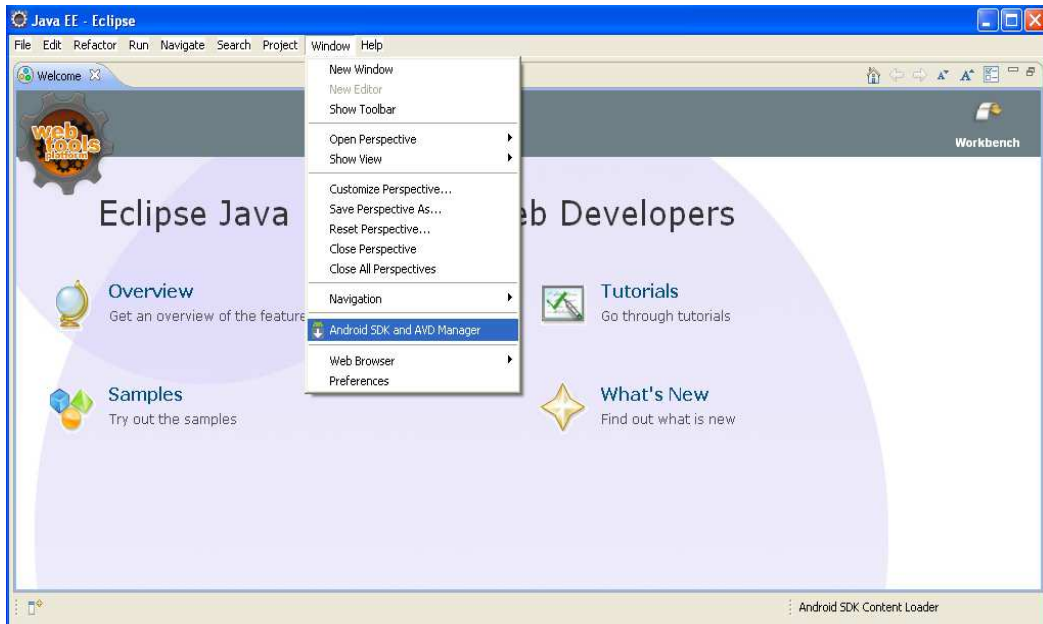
Java EE - Eclipse

File Edit Refactor Run Navigate Search Project Window Help

Welcome

web tools platform

Workbench

Eclipse Java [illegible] eb Developers

Overview
Get an overview of the feature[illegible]

Samples
Try out the samples

Tutorials
Go through tutorials

What's New
Find out what is new

New Window
New Editor
Show Toolbar

Open Perspective
Show View

Customize Perspective...
Save Perspective As...
Reset Perspective...
Close Perspective
Close All Perspectives

Navigation

Android SDK and AVD Manager

Web Browser
Preferences

Android SDK Content Loader